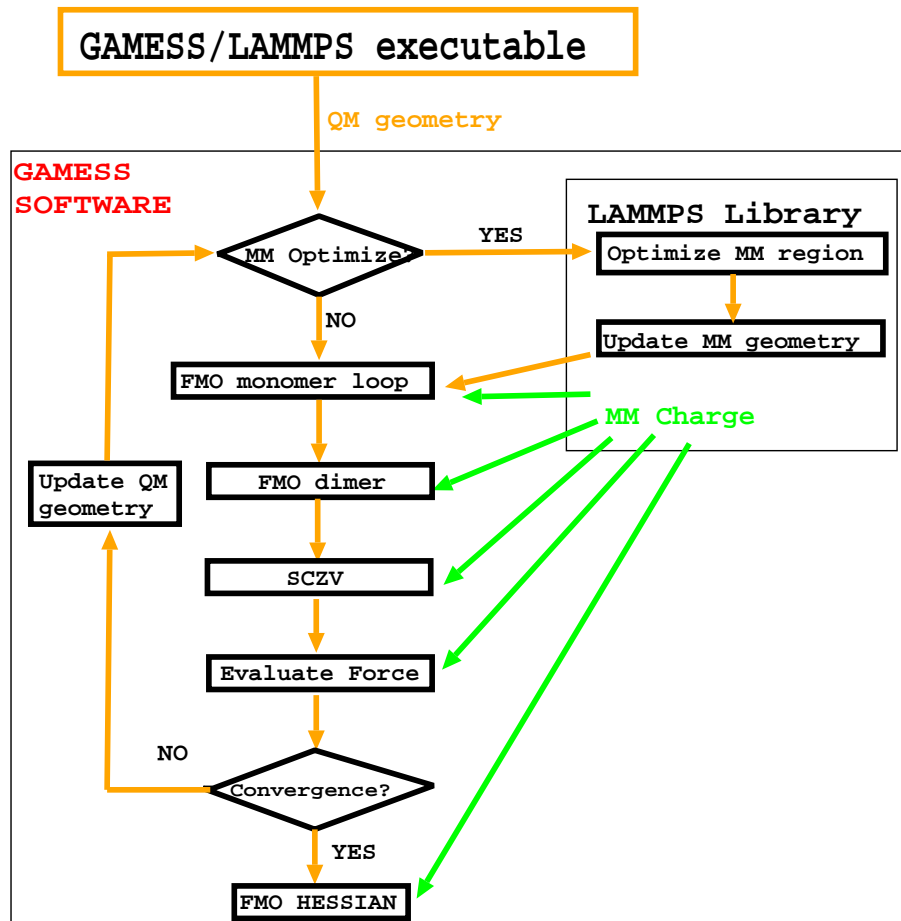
GAMESS/LAMMPS executable

QM geometry

GAMESS SOFTWARE

LAMMPS Library

MM Optimize?

YES

Optimize MM region

Update MM geometry

NO

FMO monomer loop

MM Charge

Update QM geometry

FMO dimer

SCZV

Evaluate Force

NO

Convergence?

YES

FMO HESSIAN